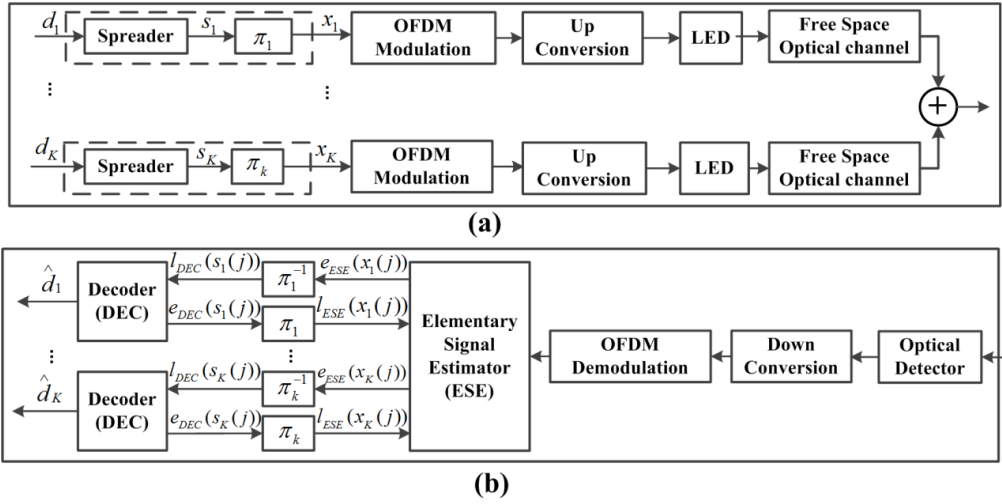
$d_1$ Spreader $s_1$ $\pi_1$ $x_1$ OFDM Modulation Up Conversion LED Free Space Optical channel

⋮ ⋮

$d_K$ Spreader $s_K$ $\pi_k$ $x_K$ OFDM Modulation Up Conversion LED Free Space Optical channel

$+$

(a)

$\hat{d}_1$ Decoder (DEC) $l_{DEC}(s_1(j))$ $\pi_1^{-1}$ $e_{ESE}(x_1(j))$ $e_{DEC}(s_1(j))$ $\pi_1$ $l_{ESE}(x_1(j))$

⋮ ⋮

$\hat{d}_K$ Decoder (DEC) $l_{DEC}(s_K(j))$ $\pi_k^{-1}$ $e_{ESE}(x_K(j))$ $e_{DEC}(s_K(j))$ $\pi_k$ $l_{ESE}(x_K(j))$

Elementary Signal Estimator (ESE)

OFDM Demodulation

Down Conversion

Optical Detector

(b)